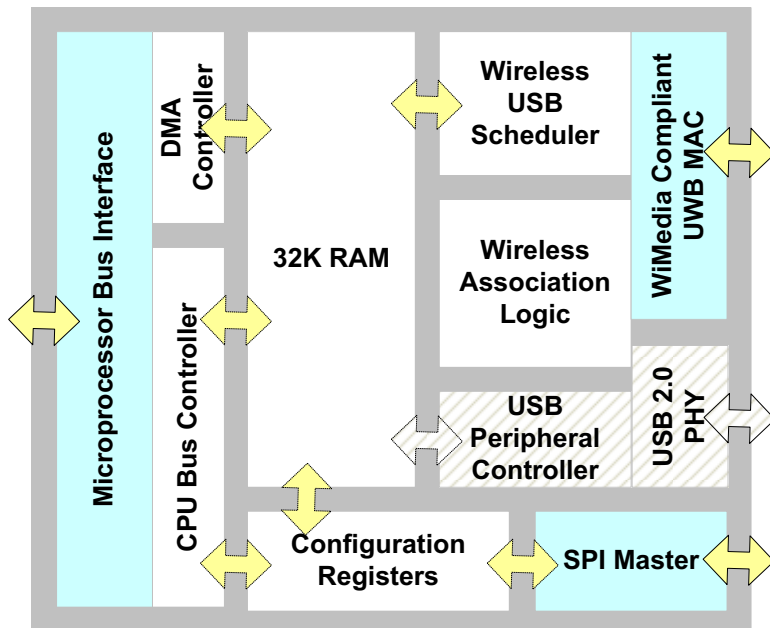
Microprocessor Bus Interface

DMA Controller

CPU Bus Controller

32K RAM

Wireless USB Scheduler

Wireless Association Logic

USB Peripheral Controller

WiMedia Compliant UWB MAC

USB 2.0 PHY

Configuration Registers

SPI Master